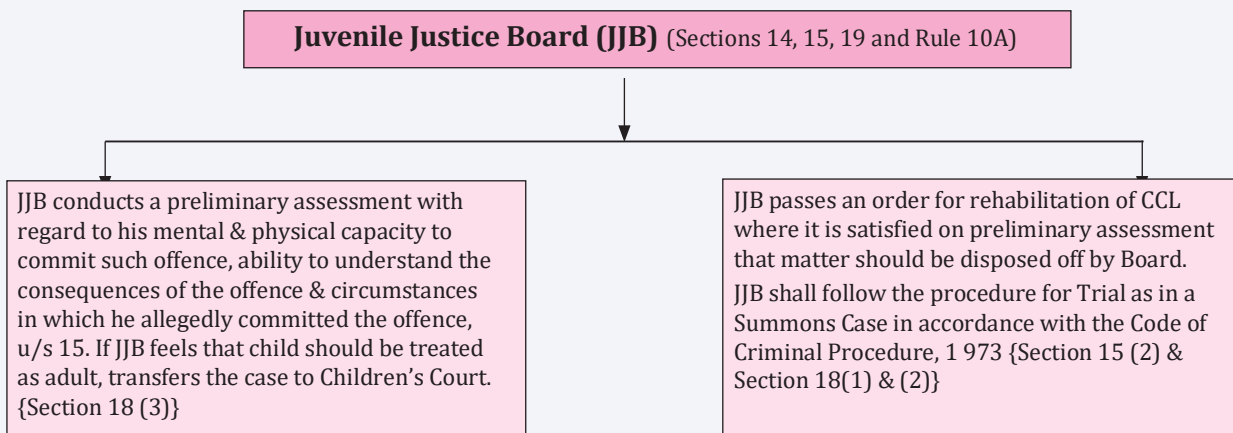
Juvenile Justice Board (JJB) (Sections 14, 15, 19 and Rule 10A)

JJB conducts a preliminary assessment with regard to his mental & physical capacity to commit such offence, ability to understand the consequences of the offence & circumstances in which he allegedly committed the offence, u/s 15. If JJB feels that child should be treated as adult, transfers the case to Children's Court. {Section 18 (3)}

JJB passes an order for rehabilitation of CCL where it is satisfied on preliminary assessment that matter should be disposed off by Board.

JJB shall follow the procedure for Trial as in a Summons Case in accordance with the Code of Criminal Procedure, 1 973 {Section 15 (2) & Section 18(1) & (2)}